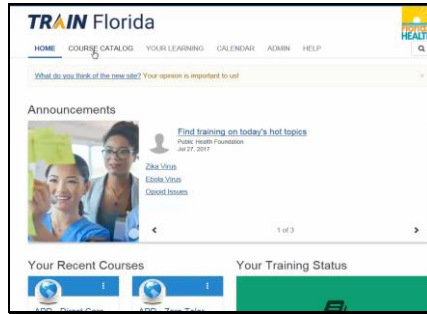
TRAIN Florida

HOME COURSE CATALOG YOUR LEARNING CALENDAR ADMIN HELP

What do you think of the new site? Your opinion is important to us!

Announcements

Find training on today's hot topics
Public Health Foundation
Jul 27, 2017

Zika Virus
Ebola Virus
Opioid Issues

1 of 3

Your Recent Courses

Your Training Status

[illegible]